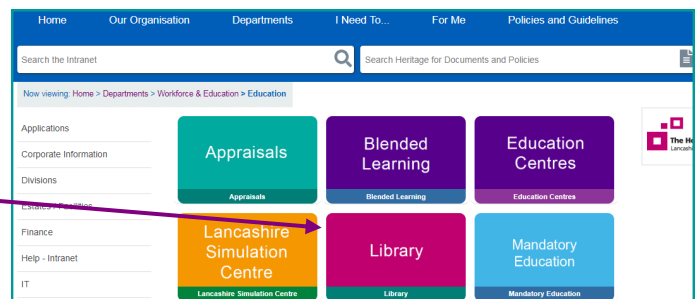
Home Our Organisation Departments I Need To... For Me Policies and Guidelines

Search the Intranet

Search Heritage for Documents and Policies

Now viewing: Home > Departments > Workforce & Education > Education

Applications
Corporate Information
Divisions
Estates & Facilities
Finance
Help - Intranet
IT

Appraisals
Appraisals

Blended Learning
Blended Learning

Education Centres
Education Centres

Lancashire Simulation Centre
Lancashire Simulation Centre

Library
Library

Mandatory Education
Mandatory Education

The He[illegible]
Lancash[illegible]